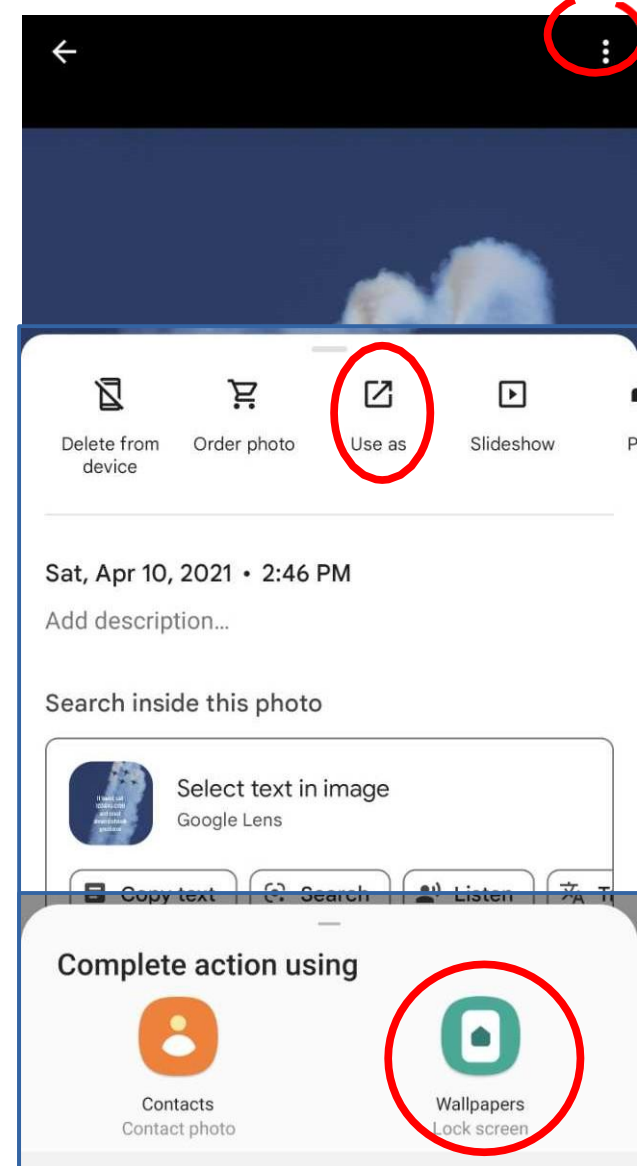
Delete from device
Order photo
Use as
Slideshow
P

Sat, Apr 10, 2021 • 2:46 PM
Add description...

Search inside this photo

Select text in image
Google Lens

Copy text
Search
Listen
T

Complete action using

Contacts
Contact photo

Wallpapers
Lock screen